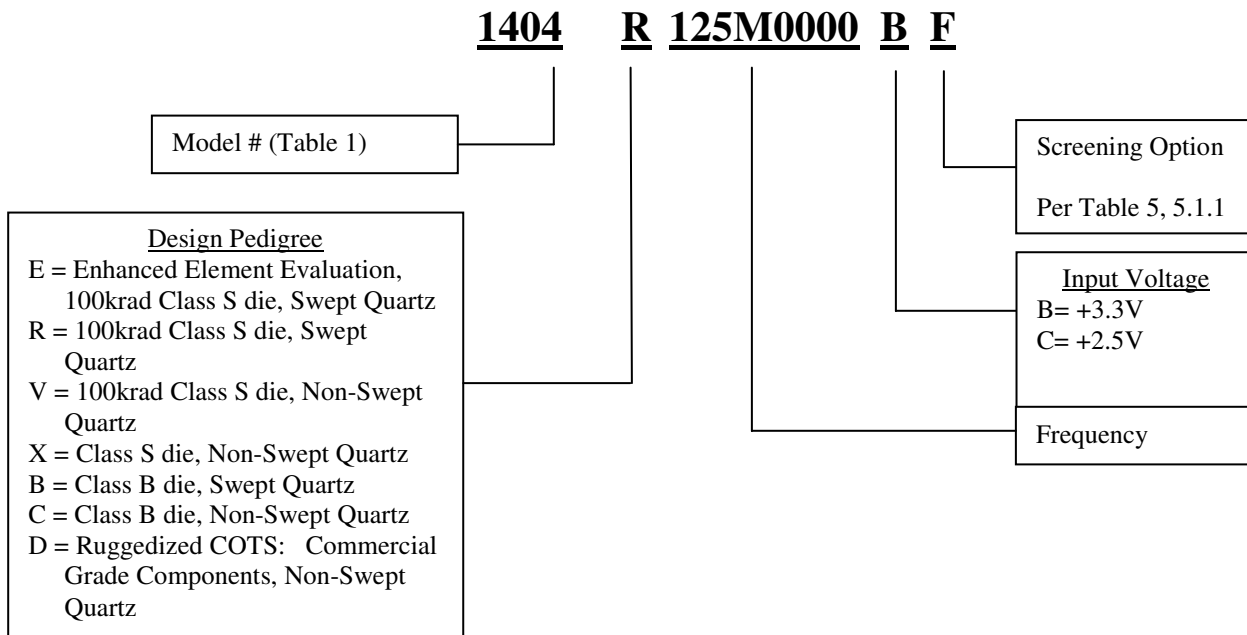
1404 R 125M0000 B F

Model # (Table 1)

Design Pedigree
E = Enhanced Element Evaluation, 100krad Class S die, Swept Quartz
R = 100krad Class S die, Swept Quartz
V = 100krad Class S die, Non-Swept Quartz
X = Class S die, Non-Swept Quartz
B = Class B die, Swept Quartz
C = Class B die, Non-Swept Quartz
D = Ruggedized COTS: Commercial Grade Components, Non-Swept Quartz

Screening Option

Per Table 5, 5.1.1

Input Voltage
B= +3.3V
C= +2.5V

Frequency